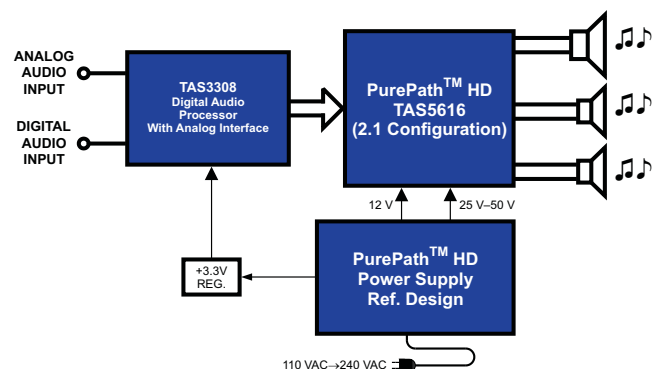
ANALOG AUDIO INPUT

DIGITAL AUDIO INPUT

TAS3308
Digital Audio Processor With Analog Interface

PurePath$^{TM}$ HD
TAS5616
(2.1 Configuration)

12 V

25 V–50 V

+3.3V
REG.

PurePath$^{TM}$ HD
Power Supply
Ref. Design

110 VAC→240 VAC